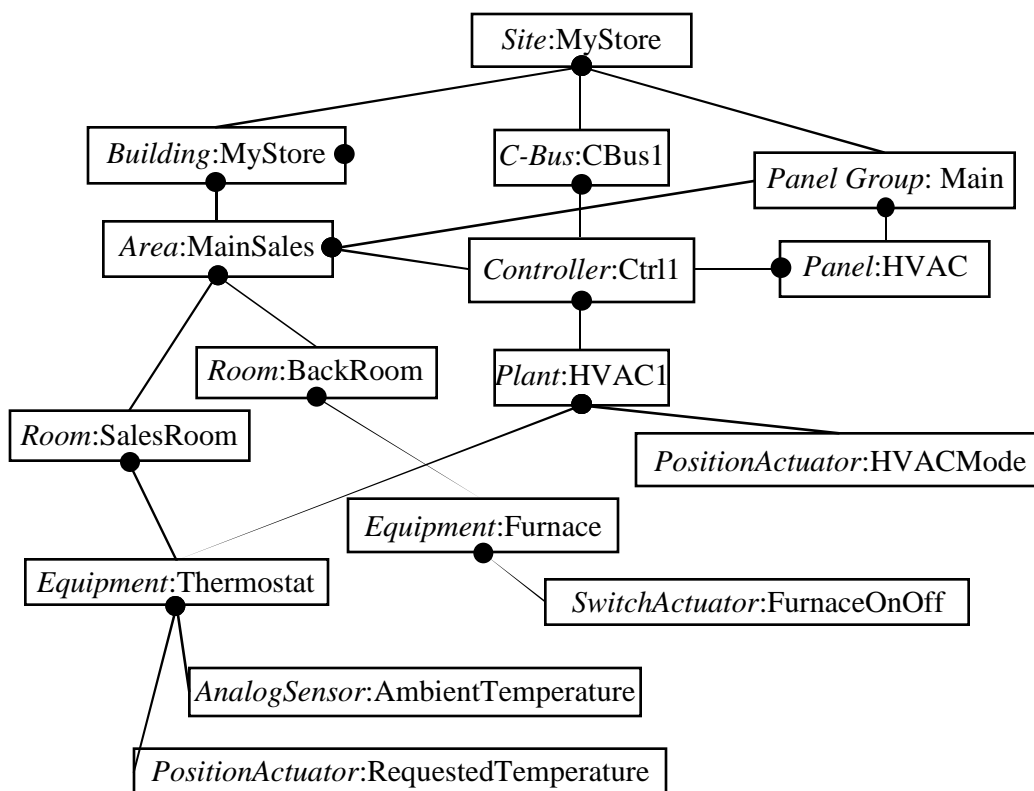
Site:MyStore

Building:MyStore

C-Bus:CBus1

Panel Group: Main

Area:MainSales

Controller:Ctrl1

Panel:HVAC

Room:BackRoom

Plant:HVAC1

Room:SalesRoom

PositionActuator:HVACMode

Equipment:Furnace

Equipment:Thermostat

SwitchActuator:FurnaceOnOff

AnalogSensor:AmbientTemperature

PositionActuator:RequestedTemperature